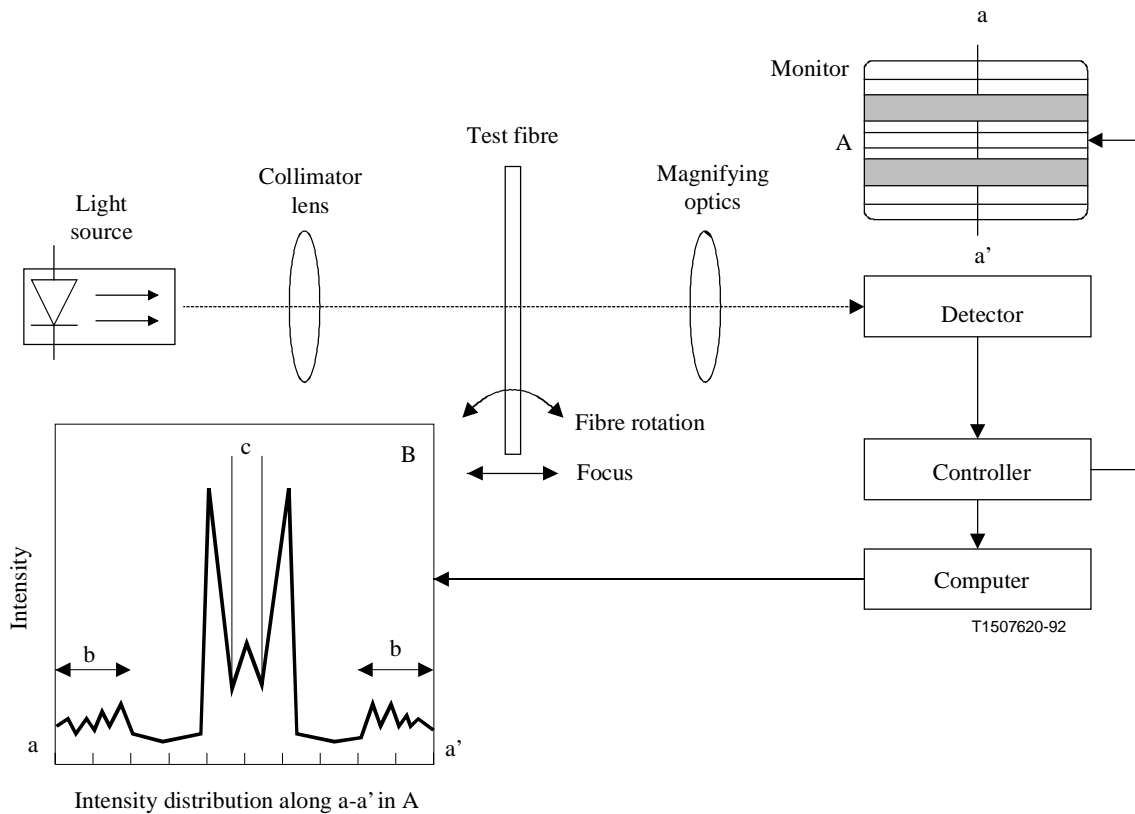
a

Monitor

A

a'

Test fibre

Collimator lens

Magnifying optics

Light source

Detector

Fibre rotation

Focus

Controller

Computer

T1507620-92

c

B

Intensity

b

b

a

a'

Intensity distribution along a-a' in A